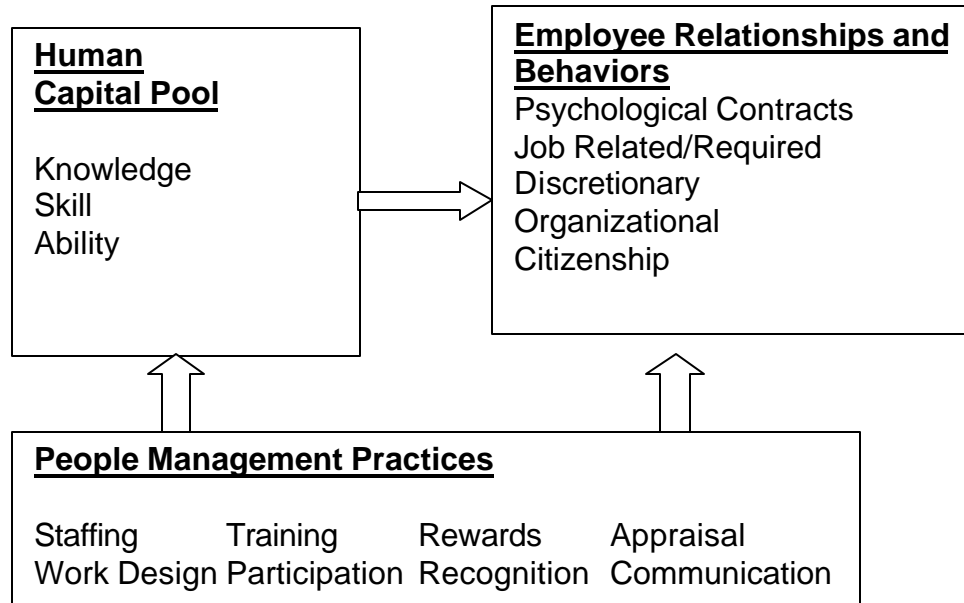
Human Capital Pool

Knowledge
Skill
Ability

Employee Relationships and Behaviors
Psychological Contracts
Job Related/Required
Discretionary
Organizational
Citizenship

People Management Practices

Staffing Training Rewards Appraisal
Work Design Participation Recognition Communication